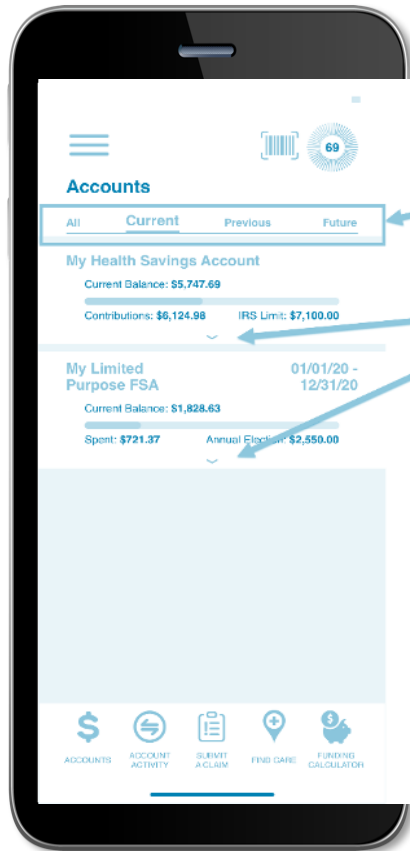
69

Accounts

All Current Previous Future

My Health Savings Account

Current Balance: $5,747.69

Contributions: $6,124.98 IRS Limit: $7,100.00

My Limited Purpose FSA 01/01/20 - 12/31/20

Current Balance: $1,828.63

Spent: $721.37 Annual Election: $2,550.00

ACCOUNTS ACCOUNT ACTIVITY SUBMIT A CLAIM FIND CARE FUNDING CALCULATOR